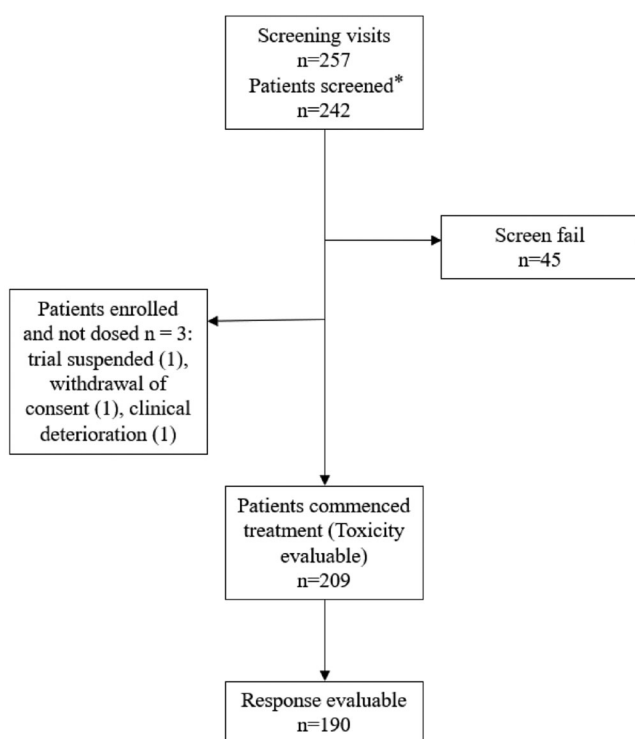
Screening visits
n=257
Patients screened*
n=242

Screen fail
n=45

Patients enrolled and not dosed n = 3: trial suspended (1), withdrawal of consent (1), clinical deterioration (1)

Patients commenced treatment (Toxicity evaluable)
n=209

Response evaluable
n=190